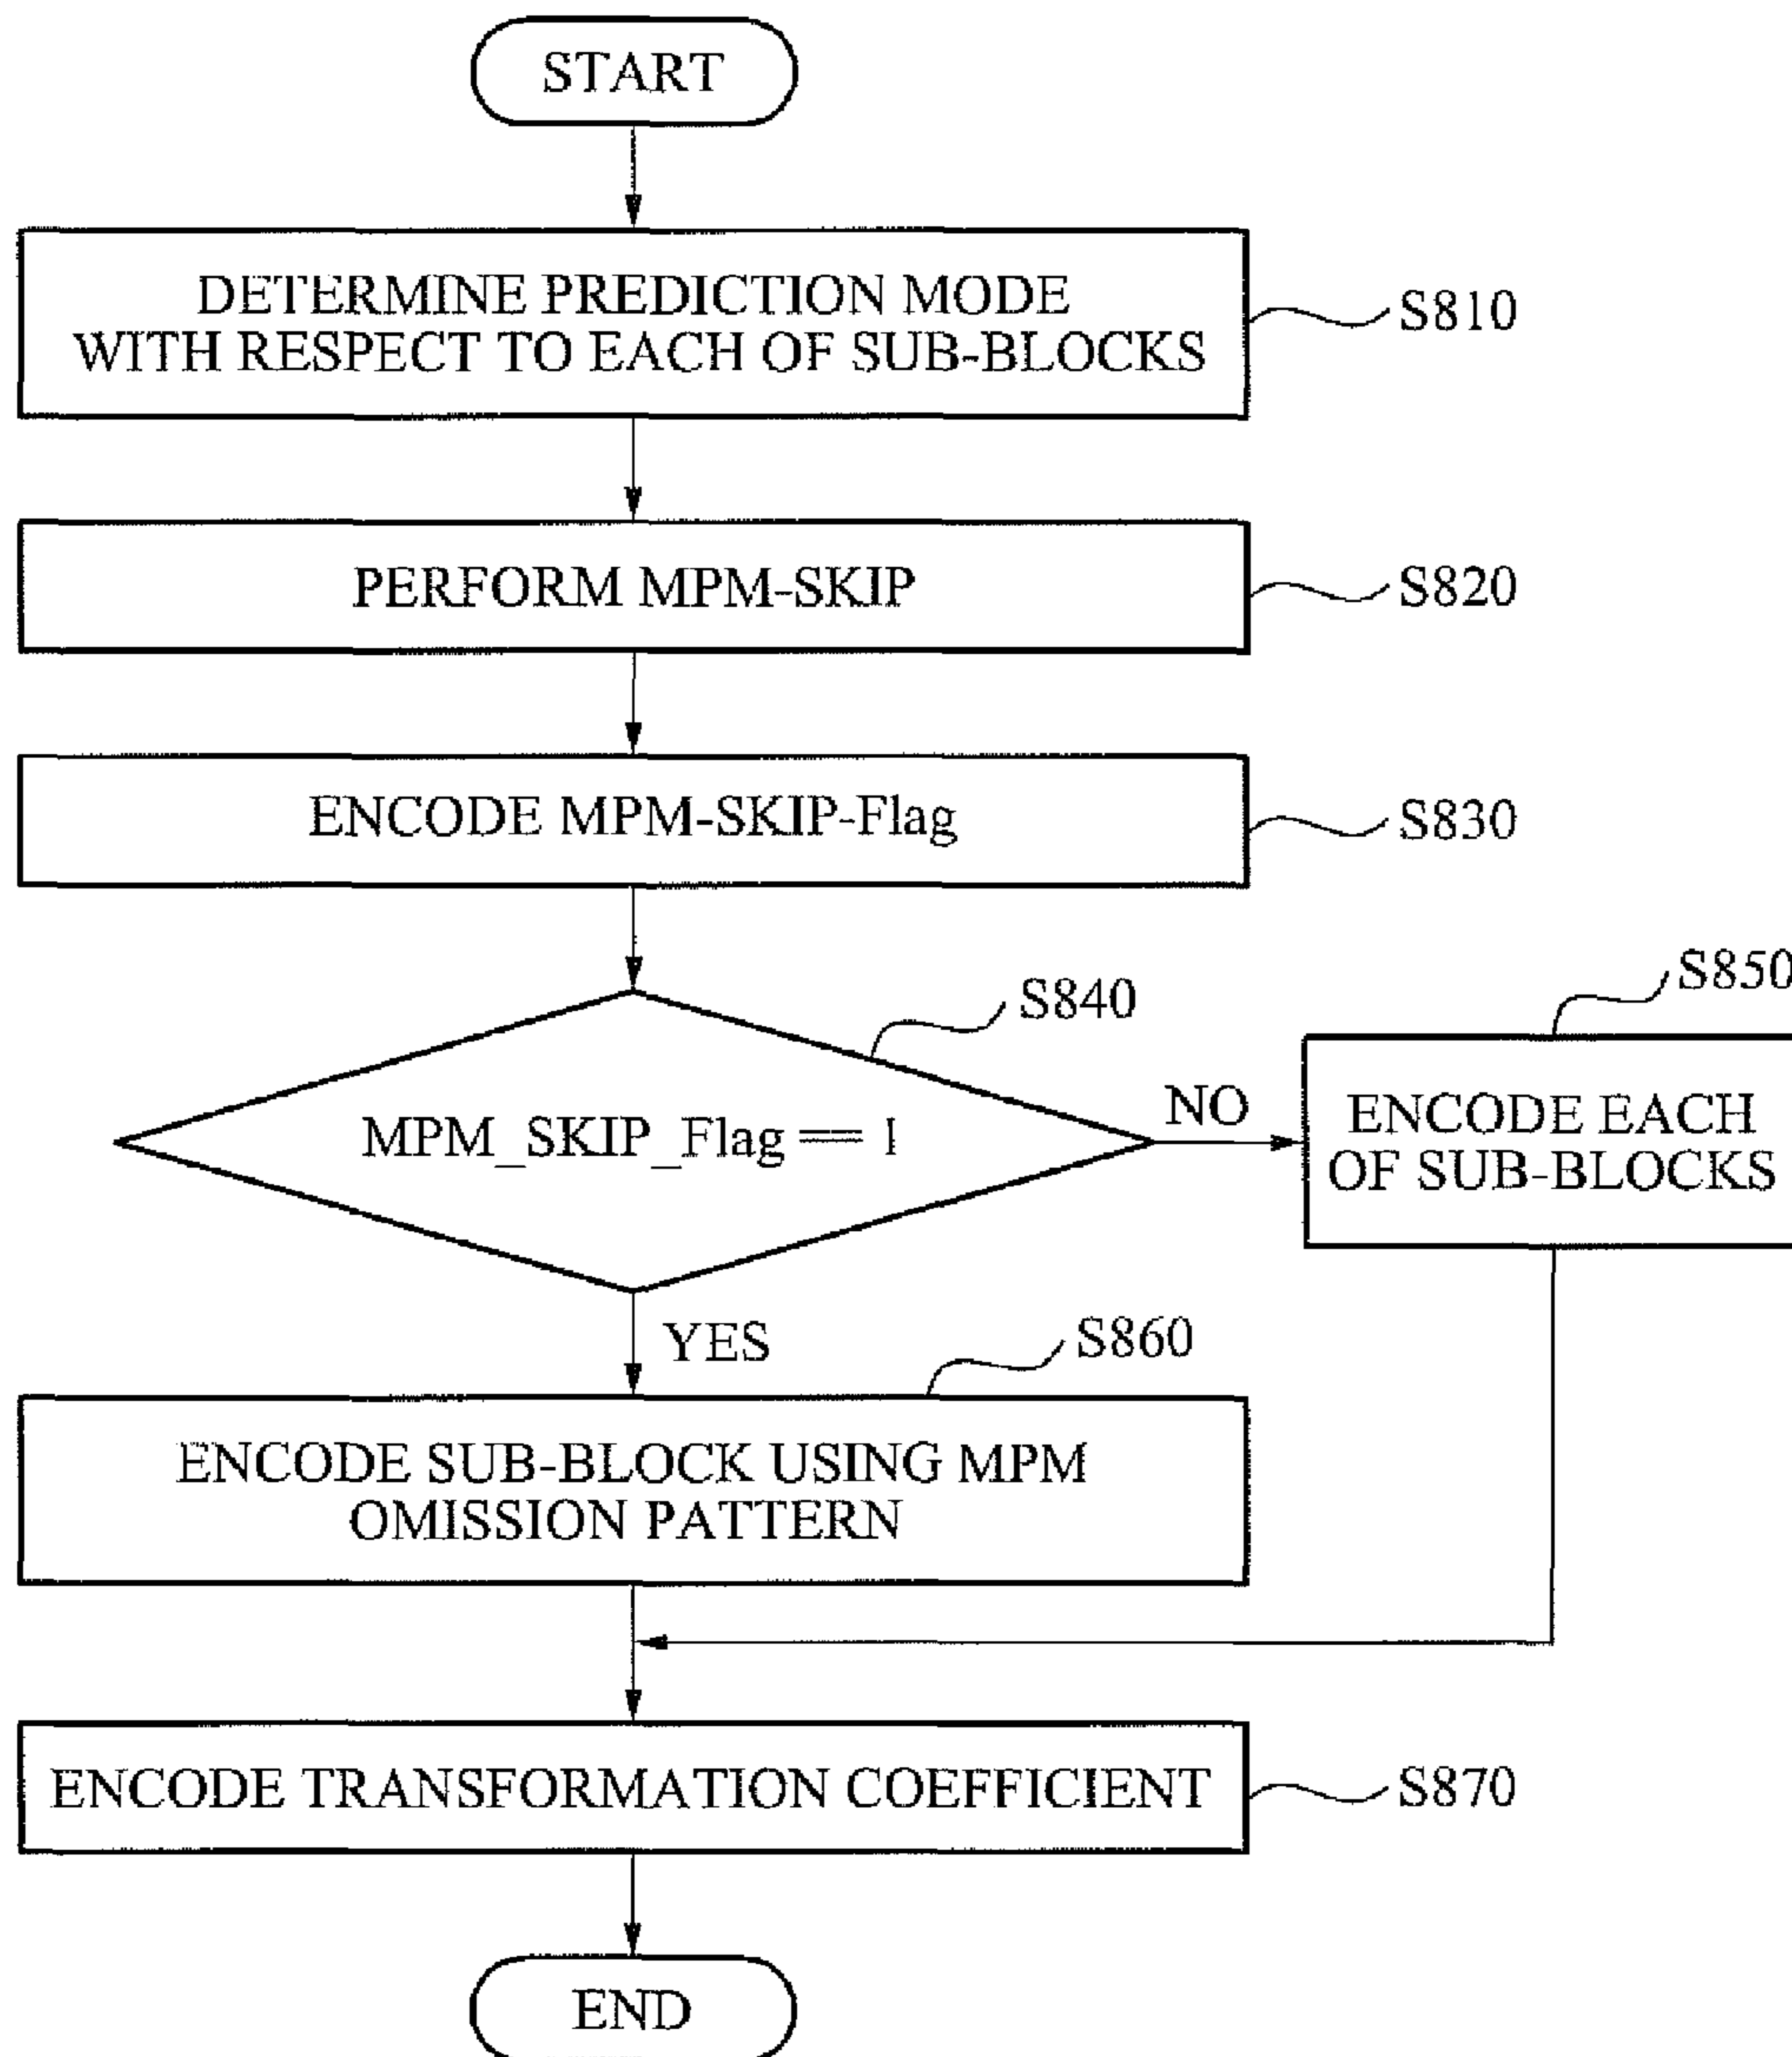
START

DETERMINE PREDICTION MODE WITH RESPECT TO EACH OF SUB-BLOCKS

S810

PERFORM MPM-SKIP

S820

ENCODE MPM-SKIP-Flag

S830

S840

MPM_SKIP_Flag == 1

NO

S850

ENCODE EACH OF SUB-BLOCKS

YES

S860

ENCODE SUB-BLOCK USING MPM OMISSION PATTERN

ENCODE TRANSFORMATION COEFFICIENT

S870

END